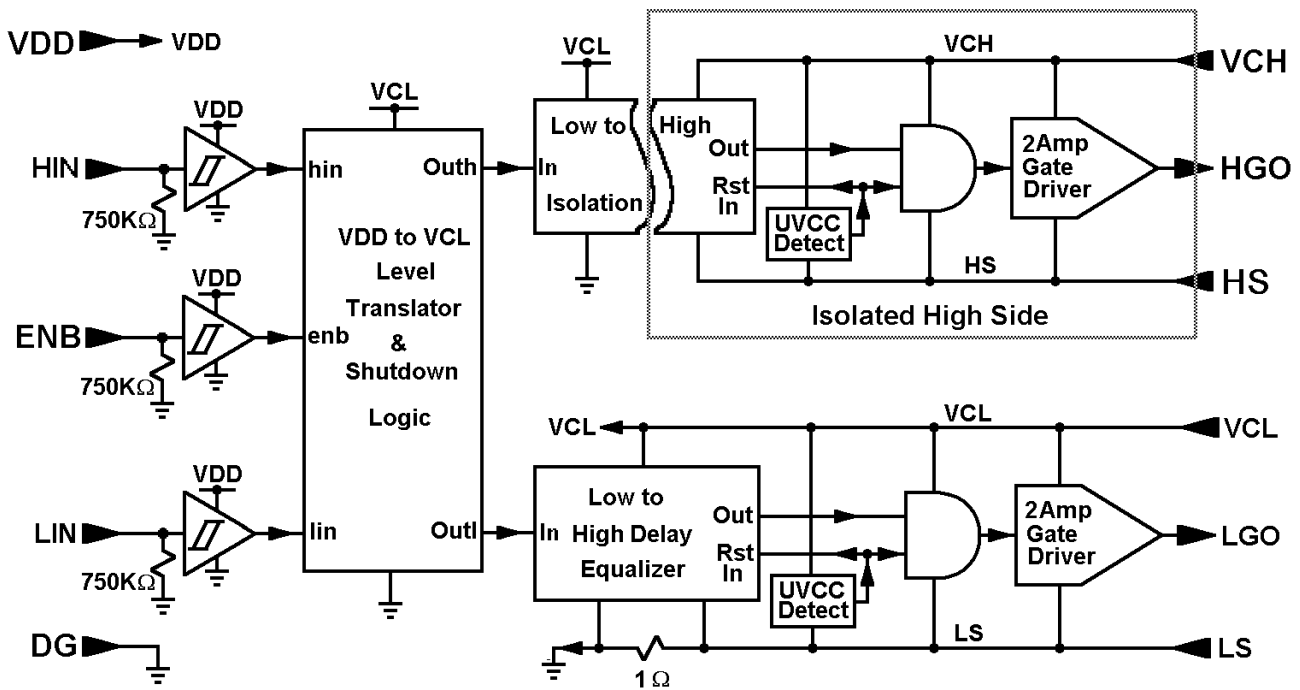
VDD
VDD
VDD
HIN
750KΩ
VCL
hin
Outh
VCL
Low to
In
Isolation
High
Out
Rst
In
VCH
UVCC Detect
2Amp Gate Driver
VCH
HGO
HS
HS
Isolated High Side
VDD to VCL Level Translator & Shutdown Logic
VDD
ENB
750KΩ
enb
VDD
LIN
750KΩ
lin
Outl
VCL
VCL
VCL
Low to High Delay Equalizer
In
Out
Rst
In
UVCC Detect
2Amp Gate Driver
LGO
DG
1Ω
LS
LS